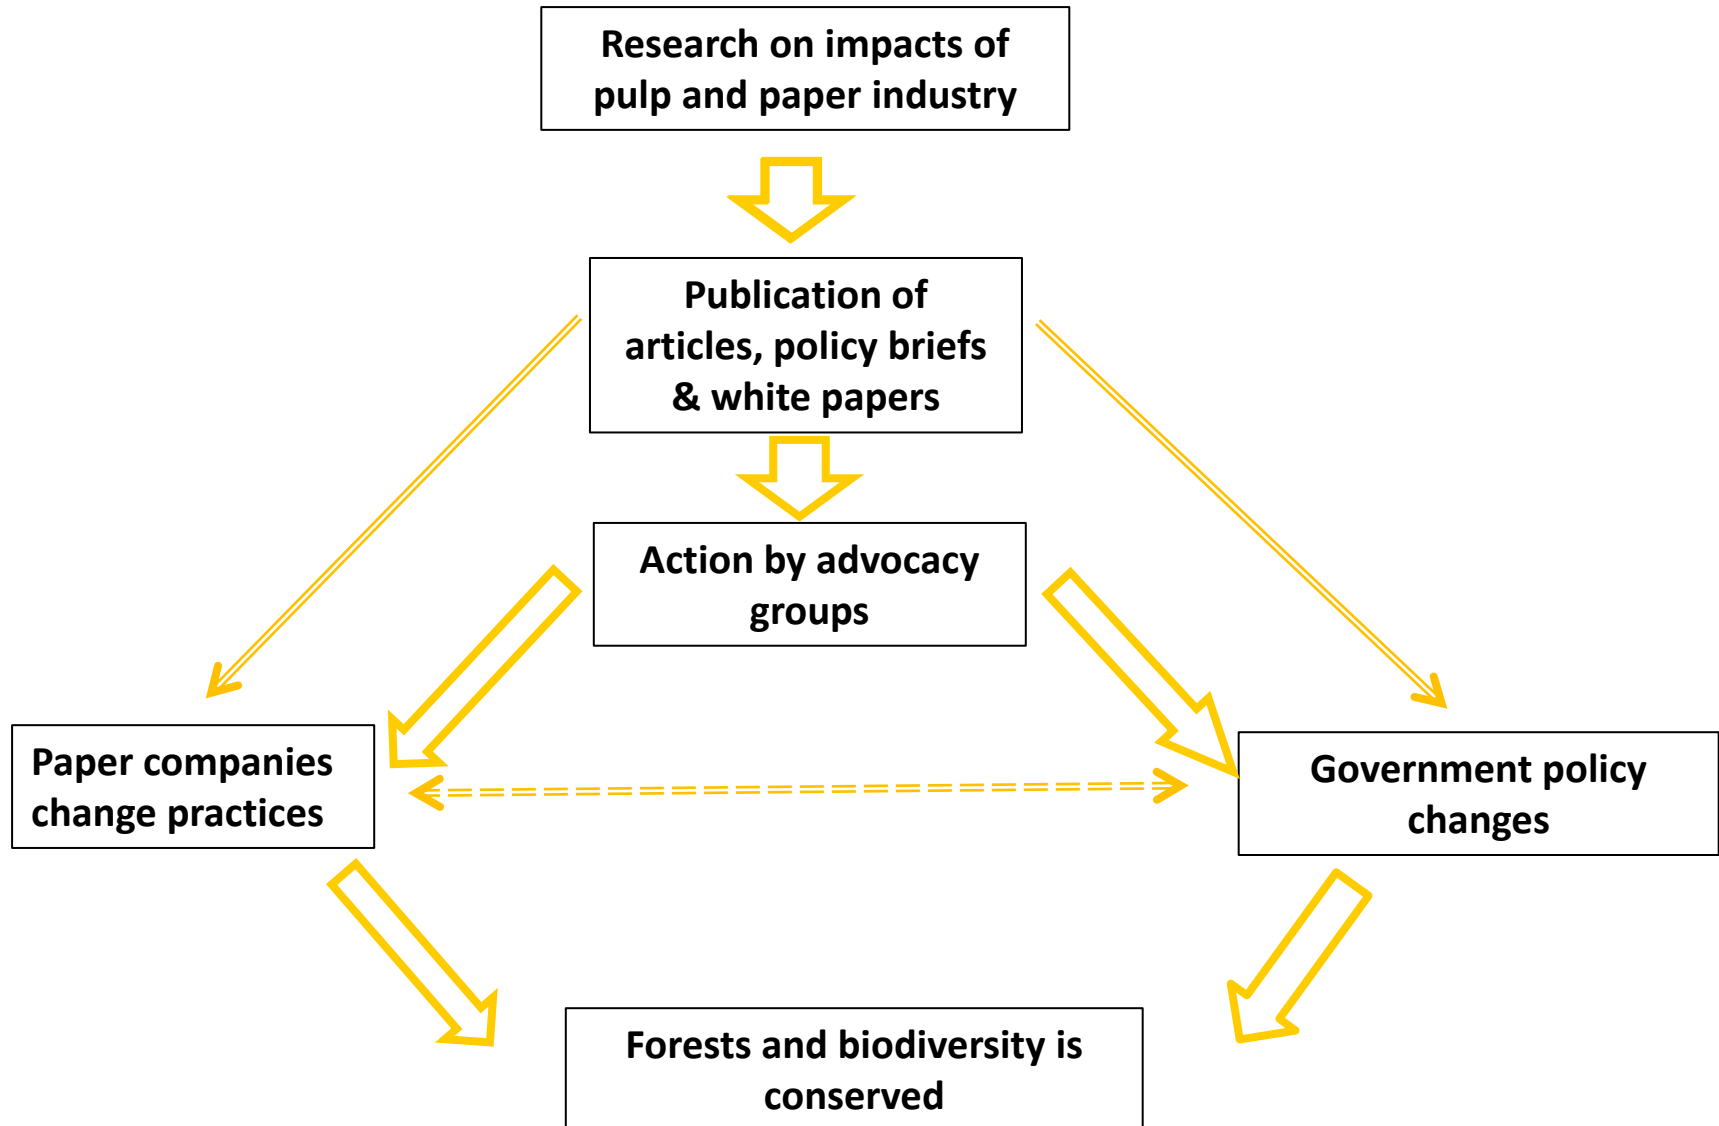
Research on impacts of pulp and paper industry

Publication of articles, policy briefs & white papers

Action by advocacy groups

Paper companies change practices

Government policy changes

Forests and biodiversity is conserved